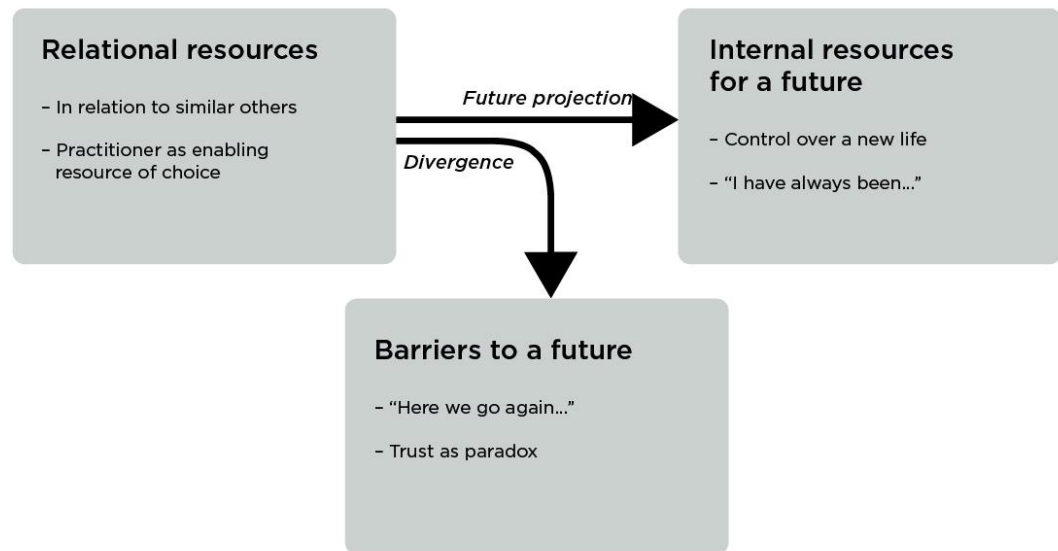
Relational resources

– In relation to similar others

– Practitioner as enabling resource of choice

Future projection

Divergence

Internal resources for a future

– Control over a new life

– "I have always been..."

Barriers to a future

– "Here we go again..."

– Trust as paradox